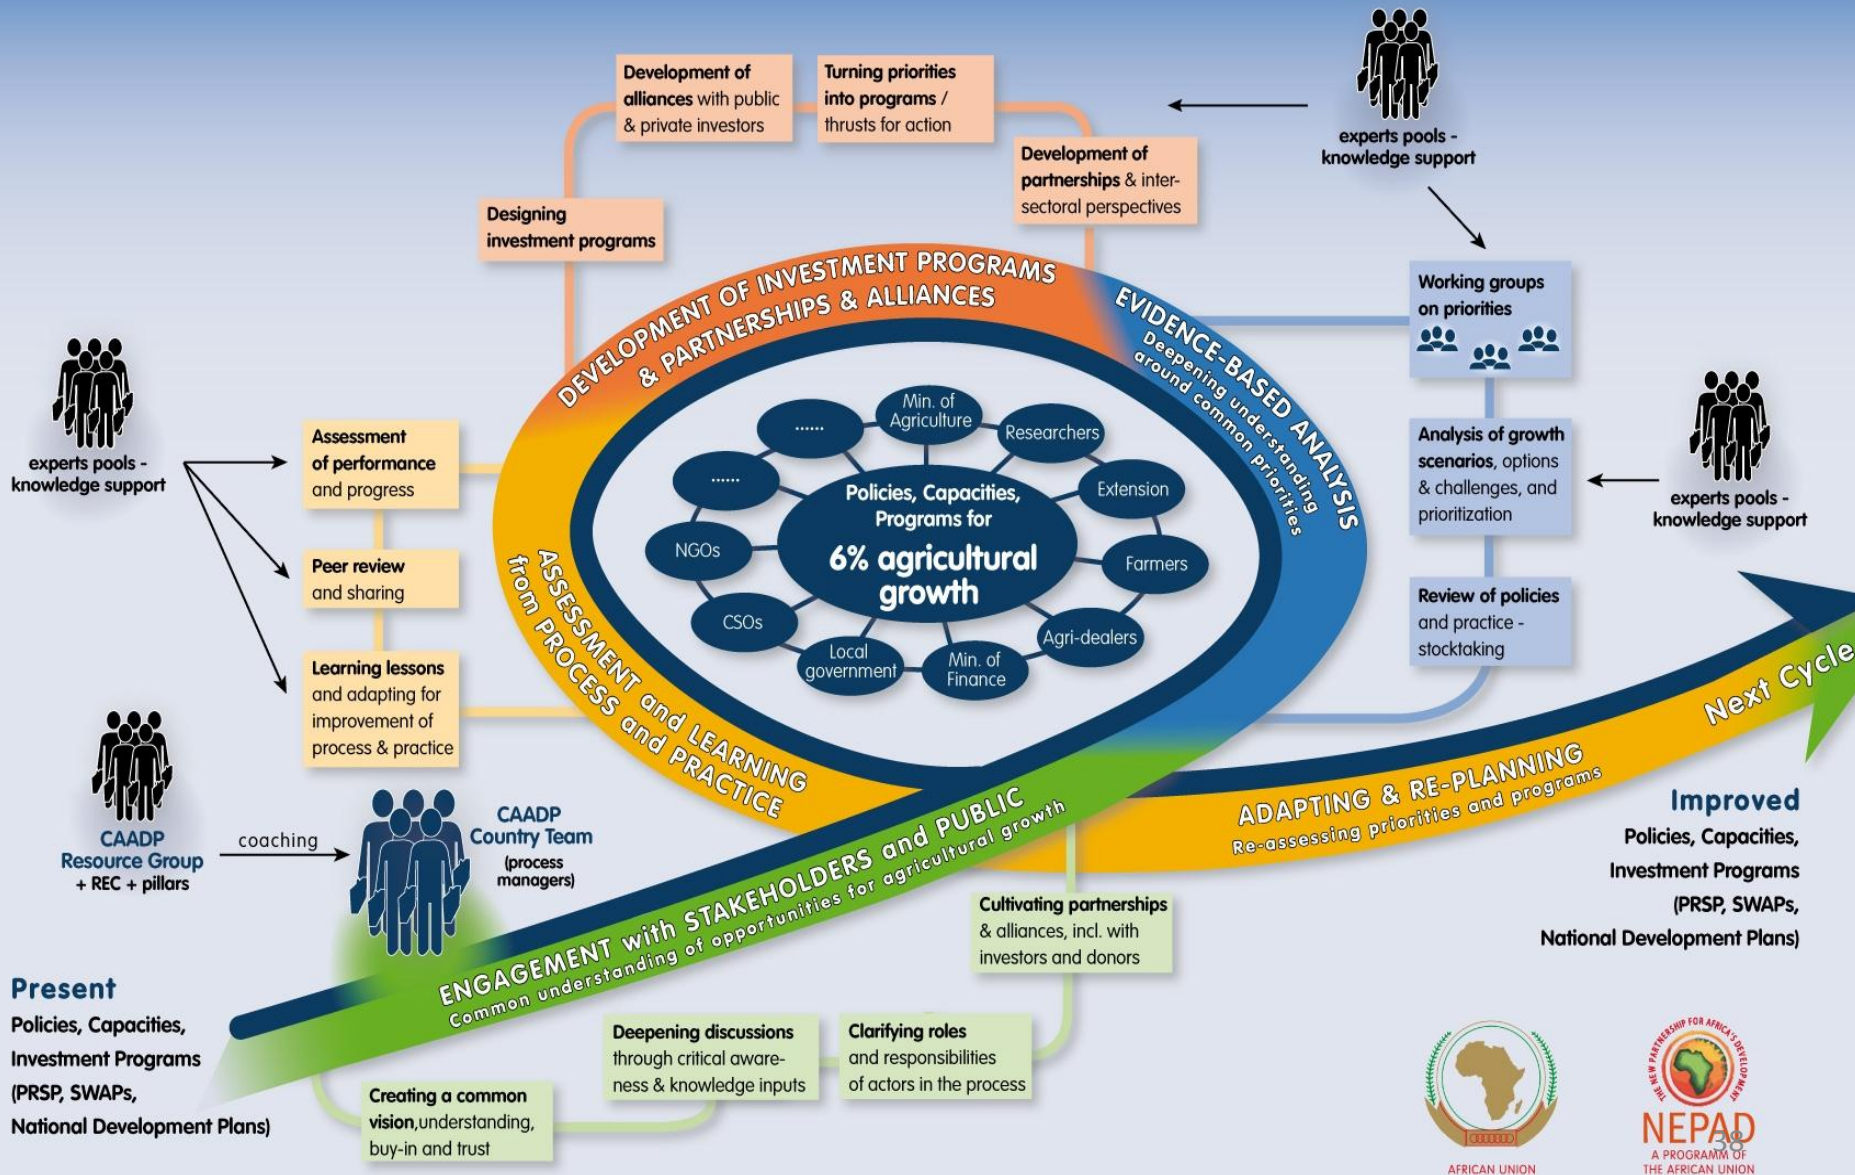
Development of alliances with public & private investors

Turning priorities into programs / thrusts for action

experts pools - knowledge support

Development of partnerships & inter-sectoral perspectives

Designing investment programs

DEVELOPMENT OF INVESTMENT PROGRAMS & PARTNERSHIPS & ALLIANCES

EVIDENCE-BASED ANALYSIS
Deepening understanding around common priorities

Working groups on priorities

experts pools - knowledge support

Assessment of performance and progress

Peer review and sharing

Learning lessons and adapting for improvement of process & practice

Min. of Agriculture

......

Researchers

......

Extension

Policies, Capacities, Programs for
6% agricultural growth

NGOs

Farmers

CSOs

Agri-dealers

Local government

Min. of Finance

Analysis of growth scenarios, options & challenges, and prioritization

experts pools - knowledge support

Review of policies and practice - stocktaking

ASSESSMENT and LEARNING from PROCESS and PRACTICE

Next Cycle

CAADP Resource Group + REC + pillars

coaching

CAADP Country Team (process managers)

ENGAGEMENT with STAKEHOLDERS and PUBLIC
Common understanding of opportunities for agricultural growth

ADAPTING & RE-PLANNING
Re-assessing priorities and programs

Improved
Policies, Capacities, Investment Programs (PRSP, SWAPs, National Development Plans)

Cultivating partnerships & alliances, incl. with investors and donors

Present
Policies, Capacities, Investment Programs (PRSP, SWAPs, National Development Plans)

Deepening discussions through critical awareness & knowledge inputs

Clarifying roles and responsibilities of actors in the process

Creating a common vision,understanding, buy-in and trust

AFRICAN UNION

THE NEW PARTNERSHIP FOR AFRICA'S DEVELOPMENT
NEPAD
A PROGRAMME OF THE AFRICAN UNION

38